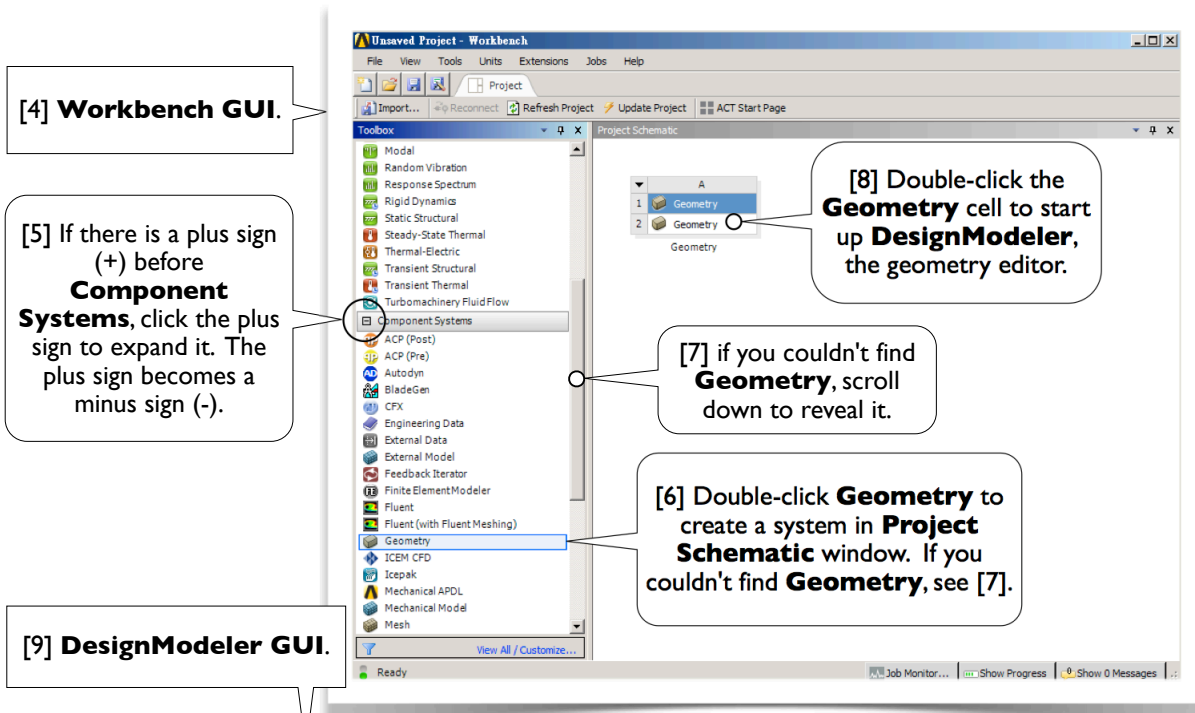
Unsaved Project - Workbench

File View Tools Units Extensions Jobs Help

Project

Import... Reconnect Refresh Project Update Project ACT Start Page

Toolbox

Modal
Random Vibration
Response Spectrum
Rigid Dynamics
Static Structural
Steady-State Thermal
Thermal-Electric
Transient Structural
Transient Thermal
Turbomachinery Fluid Flow
Component Systems
ACP (Post)
ACP (Pre)
Autodyn
BladeGen
CFX
Engineering Data
External Data
External Model
Feedback Iterator
Finite Element Modeler
Fluent
Fluent (with Fluent Meshing)
Geometry
ICEM CFD
Icepak
Mechanical APDL
Mechanical Model
Mesh

View All / Customize...

Ready

Project Schematic

| | A |
|---|---|
| 1 | Geometry |
| 2 | Geometry |

Geometry

Job Monitor... Show Progress Show 0 Messages

[4] **Workbench GUI**.

[5] If there is a plus sign (+) before **Component Systems**, click the plus sign to expand it. The plus sign becomes a minus sign (-).

[8] Double-click the **Geometry** cell to start up **DesignModeler**, the geometry editor.

[7] if you couldn't find **Geometry**, scroll down to reveal it.

[6] Double-click **Geometry** to create a system in **Project Schematic** window. If you couldn't find **Geometry**, see [7].

[9] **DesignModeler GUI**.